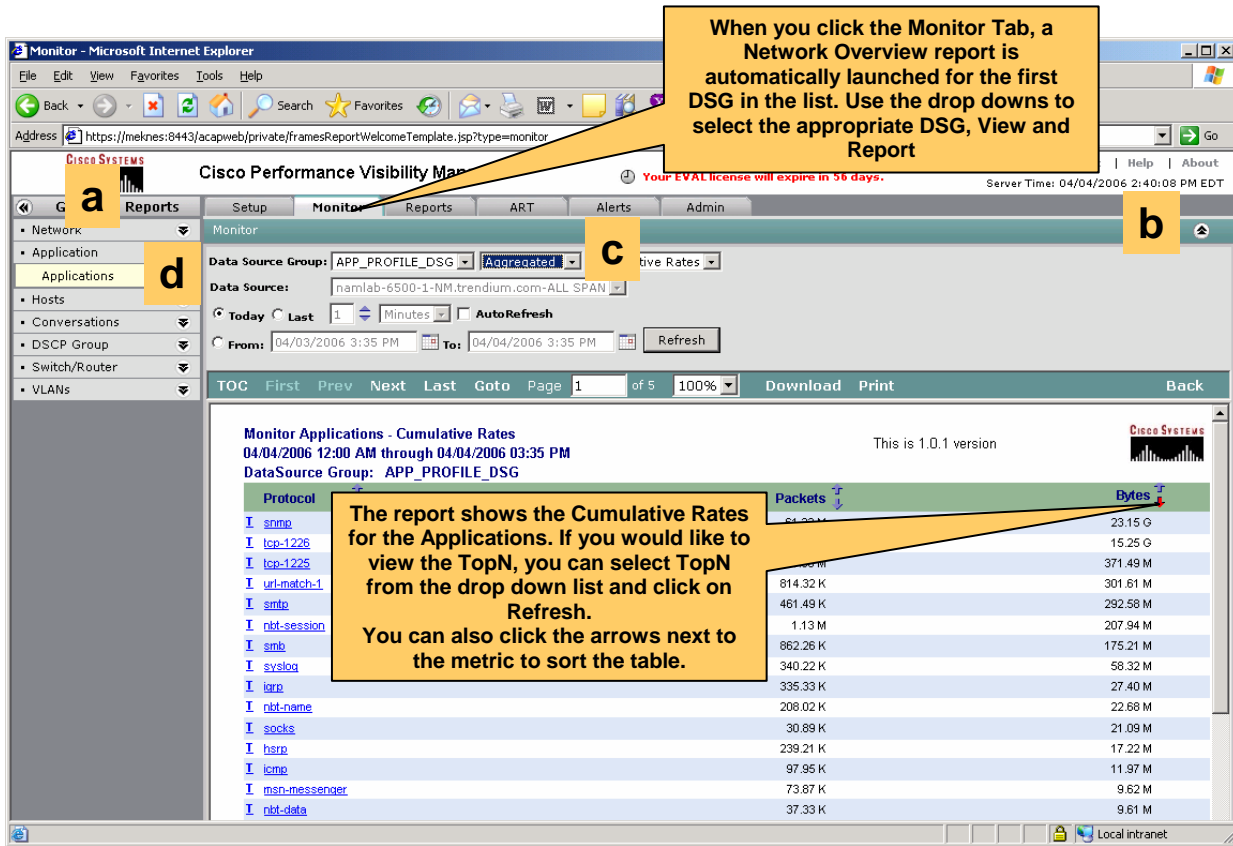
When you click the Monitor Tab, a Network Overview report is automatically launched for the first DSG in the list. Use the drop downs to select the appropriate DSG, View and Report

Monitor - Microsoft Internet Explorer

File Edit View Favorites Tools Help

Back Search Favorites

Address https://meknes:8443/acapweb/private/framesReportWelcomeTemplate.jsp?type=monitor Go

CISCO SYSTEMS

Cisco Performance Visibility Ma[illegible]

Your EVAL license will expire in 56 days.

| Help | About

Server Time: 04/04/2006 2:40:08 PM EDT

a

b

c

d

G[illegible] Reports

Setup Monitor Reports ART Alerts Admin

Monitor

Network

Application

Applications

Hosts

Conversations

DSCP Group

Switch/Router

VLANs

Data Source Group: APP_PROFILE_DSG Aggregated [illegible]tive Rates

Data Source: namlab-6500-1-NM.trendium.com-ALL SPAN

Today Last 1 Minutes AutoRefresh

From: 04/03/2006 3:35 PM To: 04/04/2006 3:35 PM Refresh

TOC First Prev Next Last Goto Page 1 of 5 100% Download Print Back

Monitor Applications - Cumulative Rates
04/04/2006 12:00 AM through 04/04/2006 03:35 PM
DataSource Group: APP_PROFILE_DSG

This is 1.0.1 version

CISCO SYSTEMS

| Protocol | Packets | Bytes |
|---|---|---|
| snmp | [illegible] | 23.15 G |
| tcp-1226 | | 15.25 G |
| tcp-1225 | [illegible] | 371.49 M |
| url-match-1 | 814.32 K | 301.61 M |
| smtp | 461.49 K | 292.58 M |
| nbt-session | 1.13 M | 207.94 M |
| smb | 862.26 K | 175.21 M |
| syslog | 340.22 K | 58.32 M |
| igrp | 335.33 K | 27.40 M |
| nbt-name | 208.02 K | 22.68 M |
| socks | 30.89 K | 21.09 M |
| hsrp | 239.21 K | 17.22 M |
| icmp | 97.95 K | 11.97 M |
| msn-messenger | 73.87 K | 9.62 M |
| nbt-data | 37.33 K | 9.61 M |

The report shows the Cumulative Rates for the Applications. If you would like to view the TopN, you can select TopN from the drop down list and click on Refresh.
You can also click the arrows next to the metric to sort the table.

Local intranet